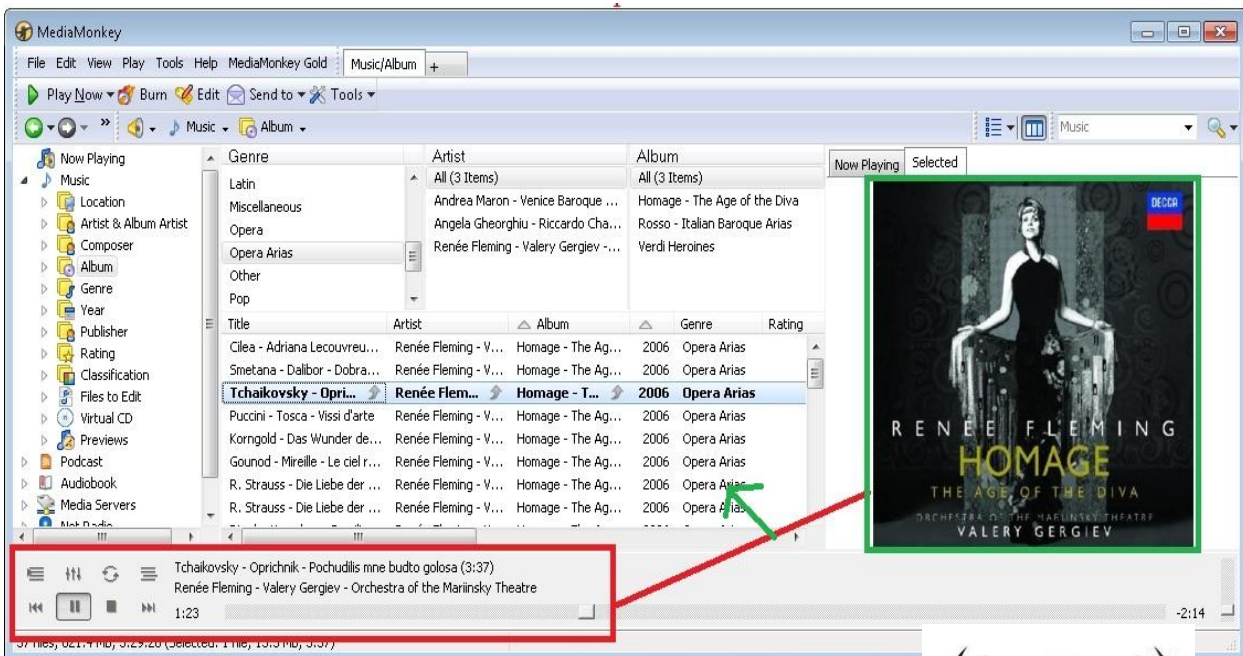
MediaMonkey

File Edit View Play Tools Help MediaMonkey Gold Music/Album +

Play Now Burn Edit Send to Tools

Music Album Music

Now Playing
Music
Location
Artist & Album Artist
Composer
Album
Genre
Year
Publisher
Rating
Classification
Files to Edit
Virtual CD
Previews
Podcast
Audiobook
Media Servers
Net Radio

| Genre | Artist | Album |
|---|---|---|
| Latin | All (3 Items) | All (3 Items) |
| Miscellaneous | Andrea Maron - Venice Baroque ... | Homage - The Age of the Diva |
| Opera | Angela Gheorghiu - Riccardo Cha... | Rosso - Italian Baroque Arias |
| Opera Arias | Renée Fleming - Valery Gergiev -... | Verdi Heroines |
| Other | | |
| Pop | | |

| Title | Artist | Album | | Genre | Rating |
|---|---|---|---|---|---|
| Cilea - Adriana Lecouvreu... | Renée Fleming - V... | Homage - The Ag... | 2006 | Opera Arias | |
| Smetana - Dalibor - Dobra... | Renée Fleming - V... | Homage - The Ag... | 2006 | Opera Arias | |
| Tchaikovsky - Opri... | Renée Flem... | Homage - T... | 2006 | Opera Arias | |
| Puccini - Tosca - Vissi d'arte | Renée Fleming - V... | Homage - The Ag... | 2006 | Opera Arias | |
| Korngold - Das Wunder de... | Renée Fleming - V... | Homage - The Ag... | 2006 | Opera Arias | |
| Gounod - Mireille - Le ciel r... | Renée Fleming - V... | Homage - The Ag... | 2006 | Opera Arias | |
| R. Strauss - Die Liebe der ... | Renée Fleming - V... | Homage - The Ag... | 2006 | Opera Arias | |
| R. Strauss - Die Liebe der ... | Renée Fleming - V... | Homage - The Ag... | 2006 | Opera Arias | |

Now Playing Selected

DECCA
RENEE FLEMING
HOMAGE
THE AGE OF THE DIVA
ORCHESTRA OF THE MARIINSKY THEATRE
VALERY GERGIEV

Tchaikovsky - Oprichnik - Pochudilis mne budto golosa (3:37)
Renée Fleming - Valery Gergiev - Orchestra of the Mariinsky Theatre
1:23
-2:14

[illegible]